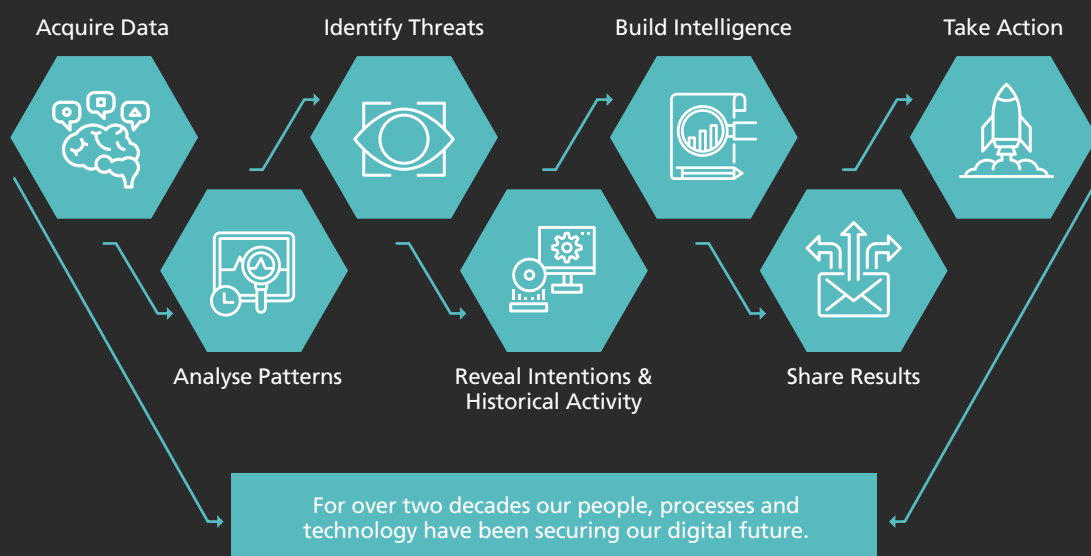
Acquire Data

Identify Threats

Build Intelligence

Take Action

Analyse Patterns

Reveal Intentions & Historical Activity

Share Results

For over two decades our people, processes and technology have been securing our digital future.